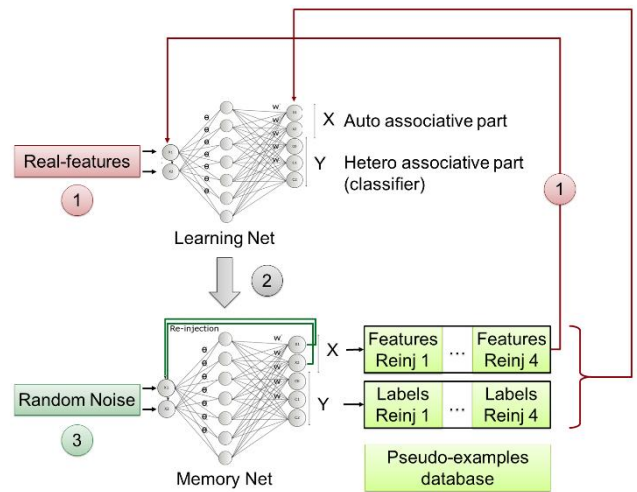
Real-features

1

X Auto associative part

Y Hetero associative part (classifier)

Learning Net

2

1

Re-injection

X

Features Reinj 1

...

Features Reinj 4

Random Noise

Y

Labels Reinj 1

...

Labels Reinj 4

3

Memory Net

Pseudo-examples database